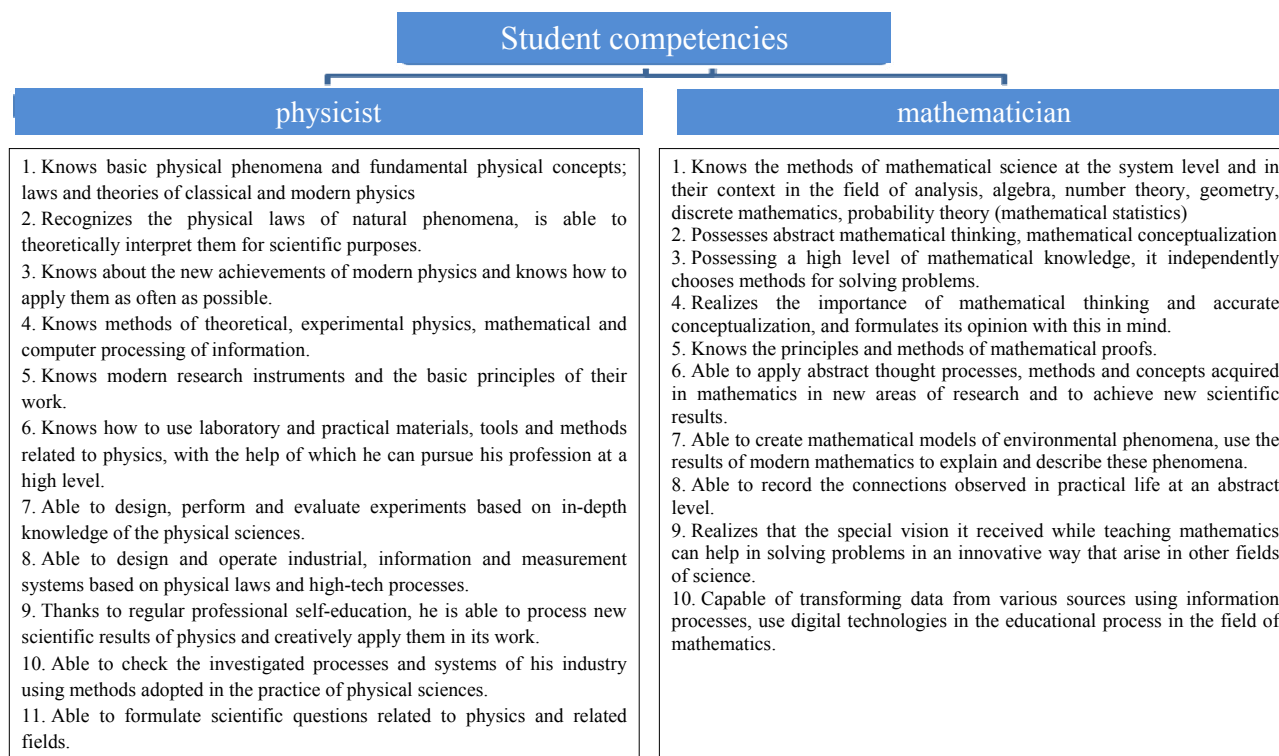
Student competencies

physicist

1. Knows basic physical phenomena and fundamental physical concepts; laws and theories of classical and modern physics
2. Recognizes the physical laws of natural phenomena, is able to theoretically interpret them for scientific purposes.
3. Knows about the new achievements of modern physics and knows how to apply them as often as possible.
4. Knows methods of theoretical, experimental physics, mathematical and computer processing of information.
5. Knows modern research instruments and the basic principles of their work.
6. Knows how to use laboratory and practical materials, tools and methods related to physics, with the help of which he can pursue his profession at a high level.
7. Able to design, perform and evaluate experiments based on in-depth knowledge of the physical sciences.
8. Able to design and operate industrial, information and measurement systems based on physical laws and high-tech processes.
9. Thanks to regular professional self-education, he is able to process new scientific results of physics and creatively apply them in its work.
10. Able to check the investigated processes and systems of his industry using methods adopted in the practice of physical sciences.
11. Able to formulate scientific questions related to physics and related fields.

mathematician

1. Knows the methods of mathematical science at the system level and in their context in the field of analysis, algebra, number theory, geometry, discrete mathematics, probability theory (mathematical statistics)
2. Possesses abstract mathematical thinking, mathematical conceptualization
3. Possessing a high level of mathematical knowledge, it independently chooses methods for solving problems.
4. Realizes the importance of mathematical thinking and accurate conceptualization, and formulates its opinion with this in mind.
5. Knows the principles and methods of mathematical proofs.
6. Able to apply abstract thought processes, methods and concepts acquired in mathematics in new areas of research and to achieve new scientific results.
7. Able to create mathematical models of environmental phenomena, use the results of modern mathematics to explain and describe these phenomena.
8. Able to record the connections observed in practical life at an abstract level.
9. Realizes that the special vision it received while teaching mathematics can help in solving problems in an innovative way that arise in other fields of science.
10. Capable of transforming data from various sources using information processes, use digital technologies in the educational process in the field of mathematics.